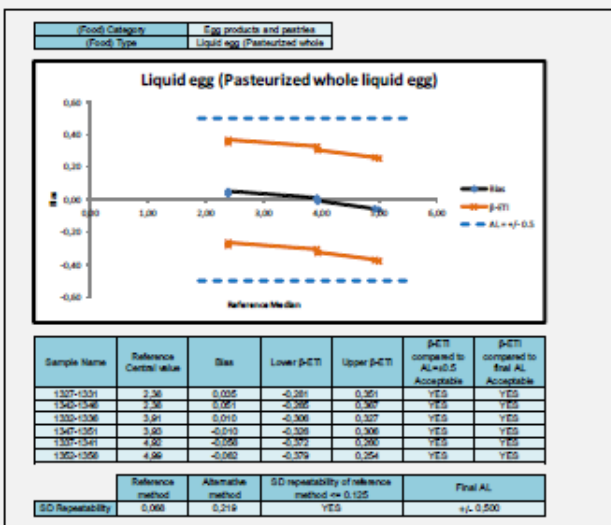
| (Food) Category | Egg products and pastries |
|---|---|
| (Food) Type | Liquid egg (Pasteurized whole |

Liquid egg (Pasteurized whole liquid egg)

0,60
0,40
0,20
0,00
-0,20
-0,40
-0,60

0,00 1,00 2,00 3,00 4,00 5,00 6,00

Bias

Bias
β-ETI
AL = +/- 0.5

Reference Median

| Sample Name | Reference Central value | Bias | Lower β-ETI | Upper β-ETI | β-ETI compared to AL=±0.5 Acceptable | β-ETI compared to final AL Acceptable |
|---|---|---|---|---|---|---|
| 1327-1331 | 2,38 | 0,035 | -0,281 | 0,351 | YES | YES |
| 1342-1346 | 2,38 | 0,051 | -0,265 | 0,367 | YES | YES |
| 1332-1336 | 3,91 | 0,010 | -0,306 | 0,327 | YES | YES |
| 1347-1351 | 3,90 | -0,010 | -0,326 | 0,306 | YES | YES |
| 1337-1341 | 4,90 | -0,056 | -0,372 | 0,260 | YES | YES |
| 1352-1356 | 4,99 | -0,062 | -0,379 | 0,254 | YES | YES |

| | Reference method | Alternative method | SD repeatability of reference method <= 0.125 | Final AL |
|---|---|---|---|---|
| SD Repeatability | 0,068 | 0,219 | YES | +/- 0,500 |